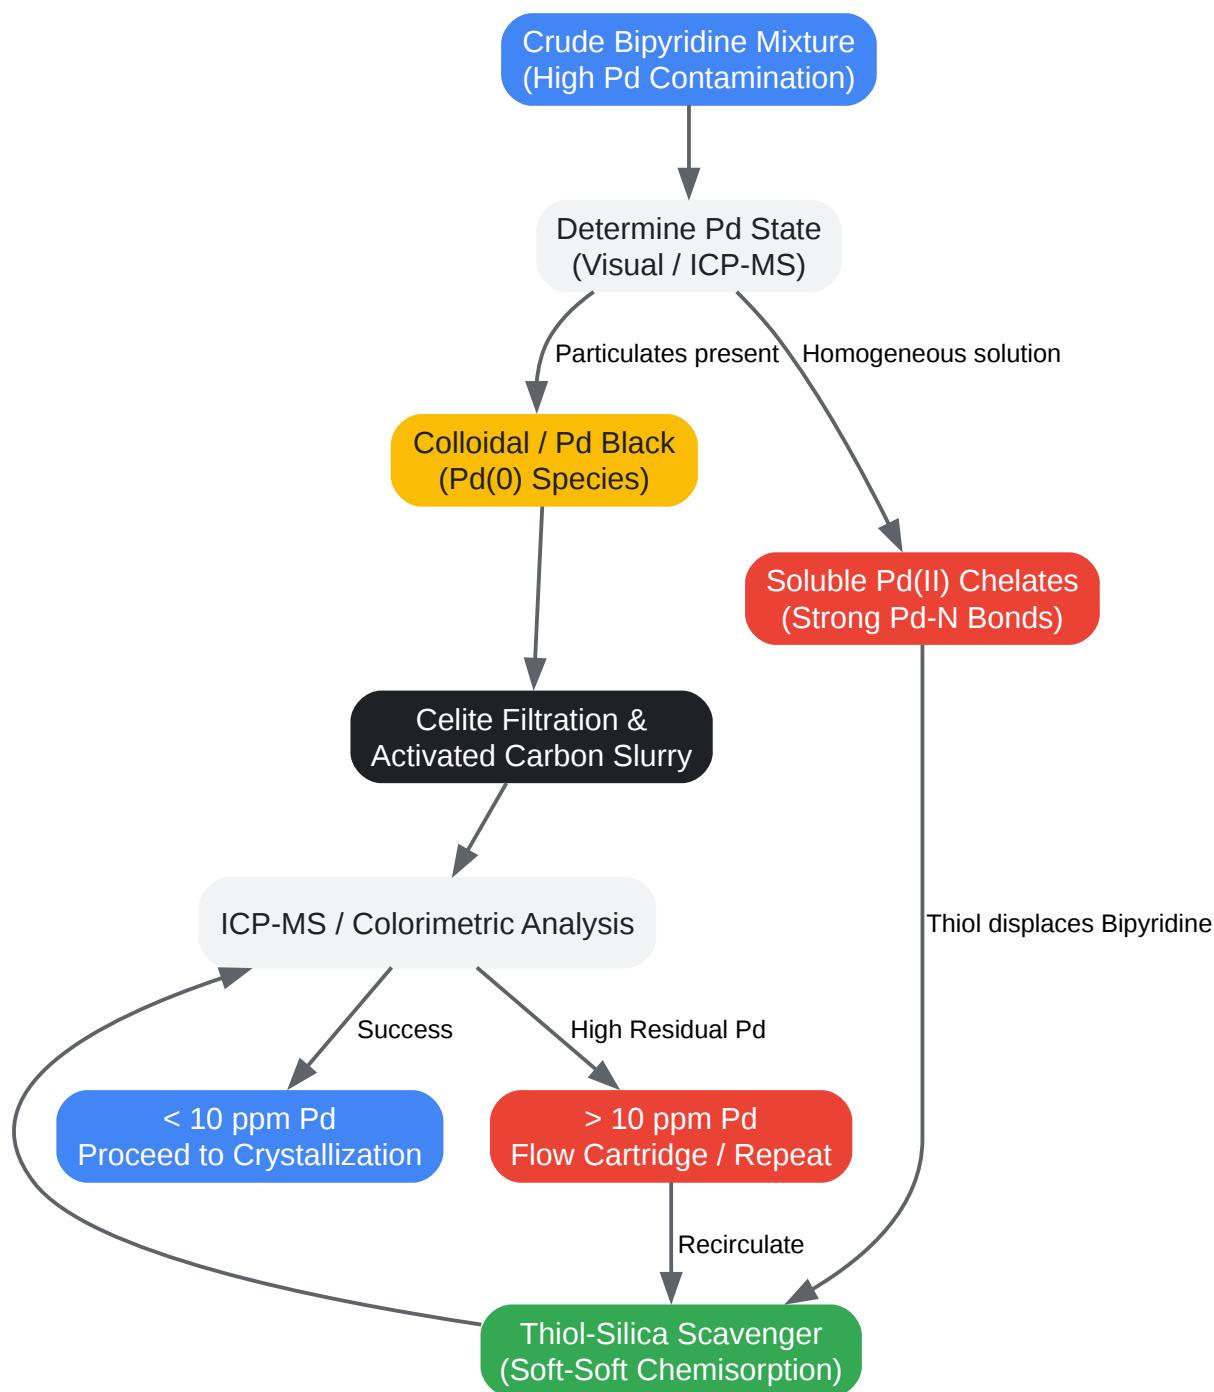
Crude Bipyridine Mixture
(High Pd Contamination)

Determine Pd State
(Visual / ICP-MS)

Particulates present

Homogeneous solution

Colloidal / Pd Black
(Pd(0) Species)

Soluble Pd(II) Chelates
(Strong Pd-N Bonds)

Celite Filtration &
Activated Carbon Slurry

ICP-MS / Colorimetric Analysis

Thiol displaces Bipyridine

Success

High Residual Pd

< 10 ppm Pd
Proceed to Crystallization

> 10 ppm Pd
Flow Cartridge / Repeat

Recirculate

Thiol-Silica Scavenger
(Soft-Soft Chemisorption)